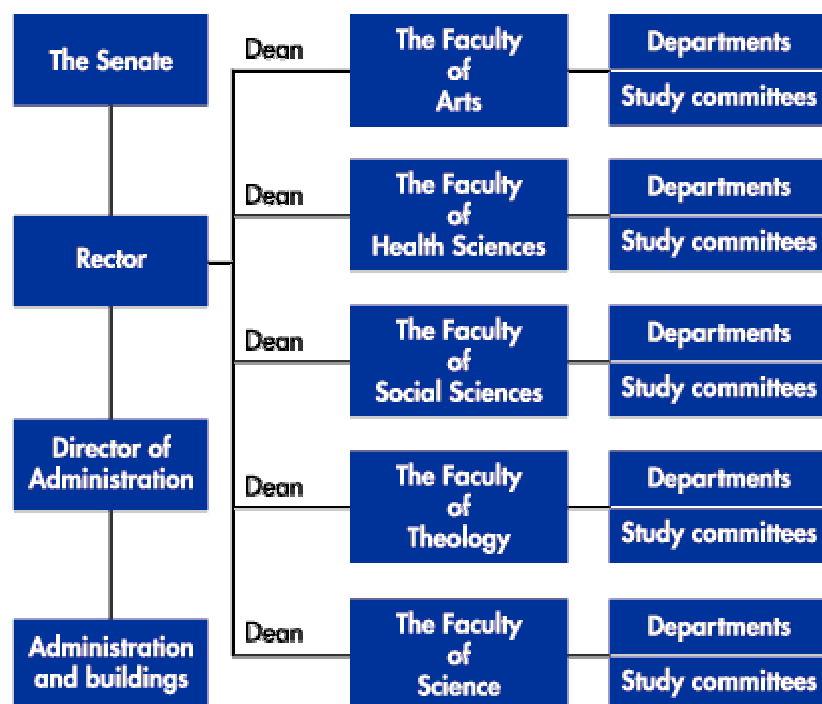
The Senate

Rector

Director of Administration

Administration and buildings

Dean

The Faculty of Arts

Departments

Study committees

Dean

The Faculty of Health Sciences

Departments

Study committees

Dean

The Faculty of Social Sciences

Departments

Study committees

Dean

The Faculty of Theology

Departments

Study committees

Dean

The Faculty of Science

Departments

Study committees